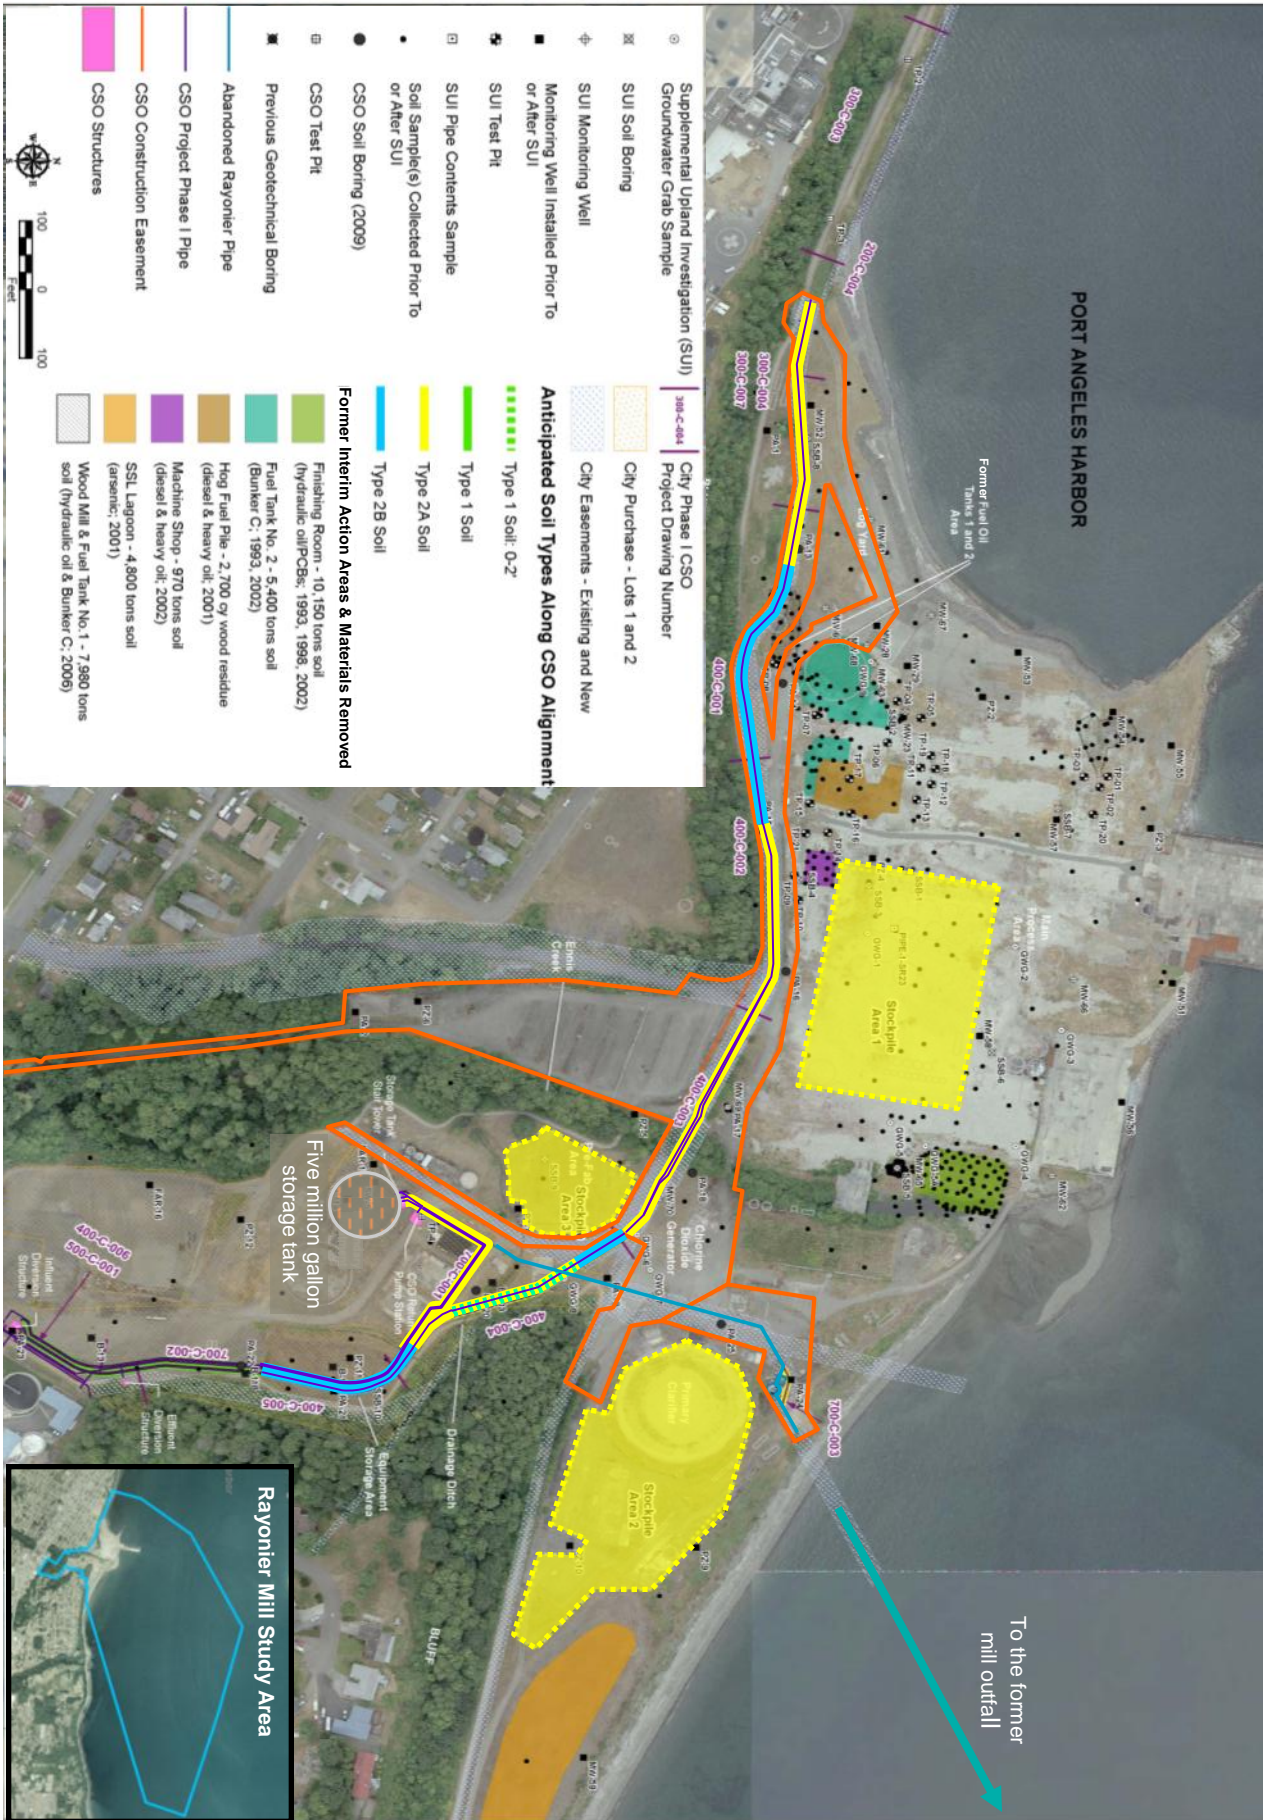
Supplemental Upland Investigation (SUI) Groundwater Grab Sample

SUI Soil Boring

SUI Monitoring Well

Monitoring Well Installed Prior To or After SUI

SUI Test Pit

SUI Pipe Contents Sample

Soil Sample(s) Collected Prior To or After SUI

CSO Soil Boring (2009)

CSO Test Pit

Previous Geotechnical Boring

Abandoned Rayonier Pipe

CSO Project Phase I Pipe

CSO Construction Easement

CSO Structures

300-C-004 City Phase I CSO Project Drawing Number

City Purchase - Lots 1 and 2

City Easements - Existing and New

Anticipated Soil Types Along CSO Alignment

Type 1 Soil: 0-2'

Type 1 Soil

Type 2A Soil

Type 2B Soil

Former Interim Action Areas & Materials Removed

Finishing Room - 10,150 tons soil (hydraulic oil/PCBs; 1993, 1998, 2002)

Fuel Tank No. 2 - 5,400 tons soil (Bunker C; 1993, 2002)

Hog Fuel Pile - 2,700 cy wood residue (diesel & heavy oil; 2001)

Machine Shop - 970 tons soil (diesel & heavy oil; 2002)

SSL Lagoon - 4,800 tons soil (arsenic; 2001)

Wood Mill & Fuel Tank No. 1 - 7,980 tons soil (hydraulic oil & Bunker C; 2006)

100 0 100
Feet

PORT ANGELES HARBOR

Former Fuel Oil Tanks 1 and 2 Area

300-C-003

200-C-004

300-C-004

300-C-007

400-C-001

400-C-002

400-C-003

400-C-004

400-C-005

400-C-006

500-C-001

700-C-002

700-C-003

Log Yard

Main Process Area

Stockpile Area 1

Stockpile Area 2

Stockpile Area 3

Primary Clarifier

Chlorine Dioxide Generator

Ennis Creek

Storage Tank Stair Tower

CSO Relief Pump Station

Drainage Ditch

Equipment Storage Area

Influent Diversion Structure

Effluent Diversion Structure

BLUFF

Five million gallon storage tank

To the former mill outfall

Rayonier Mill Study Area